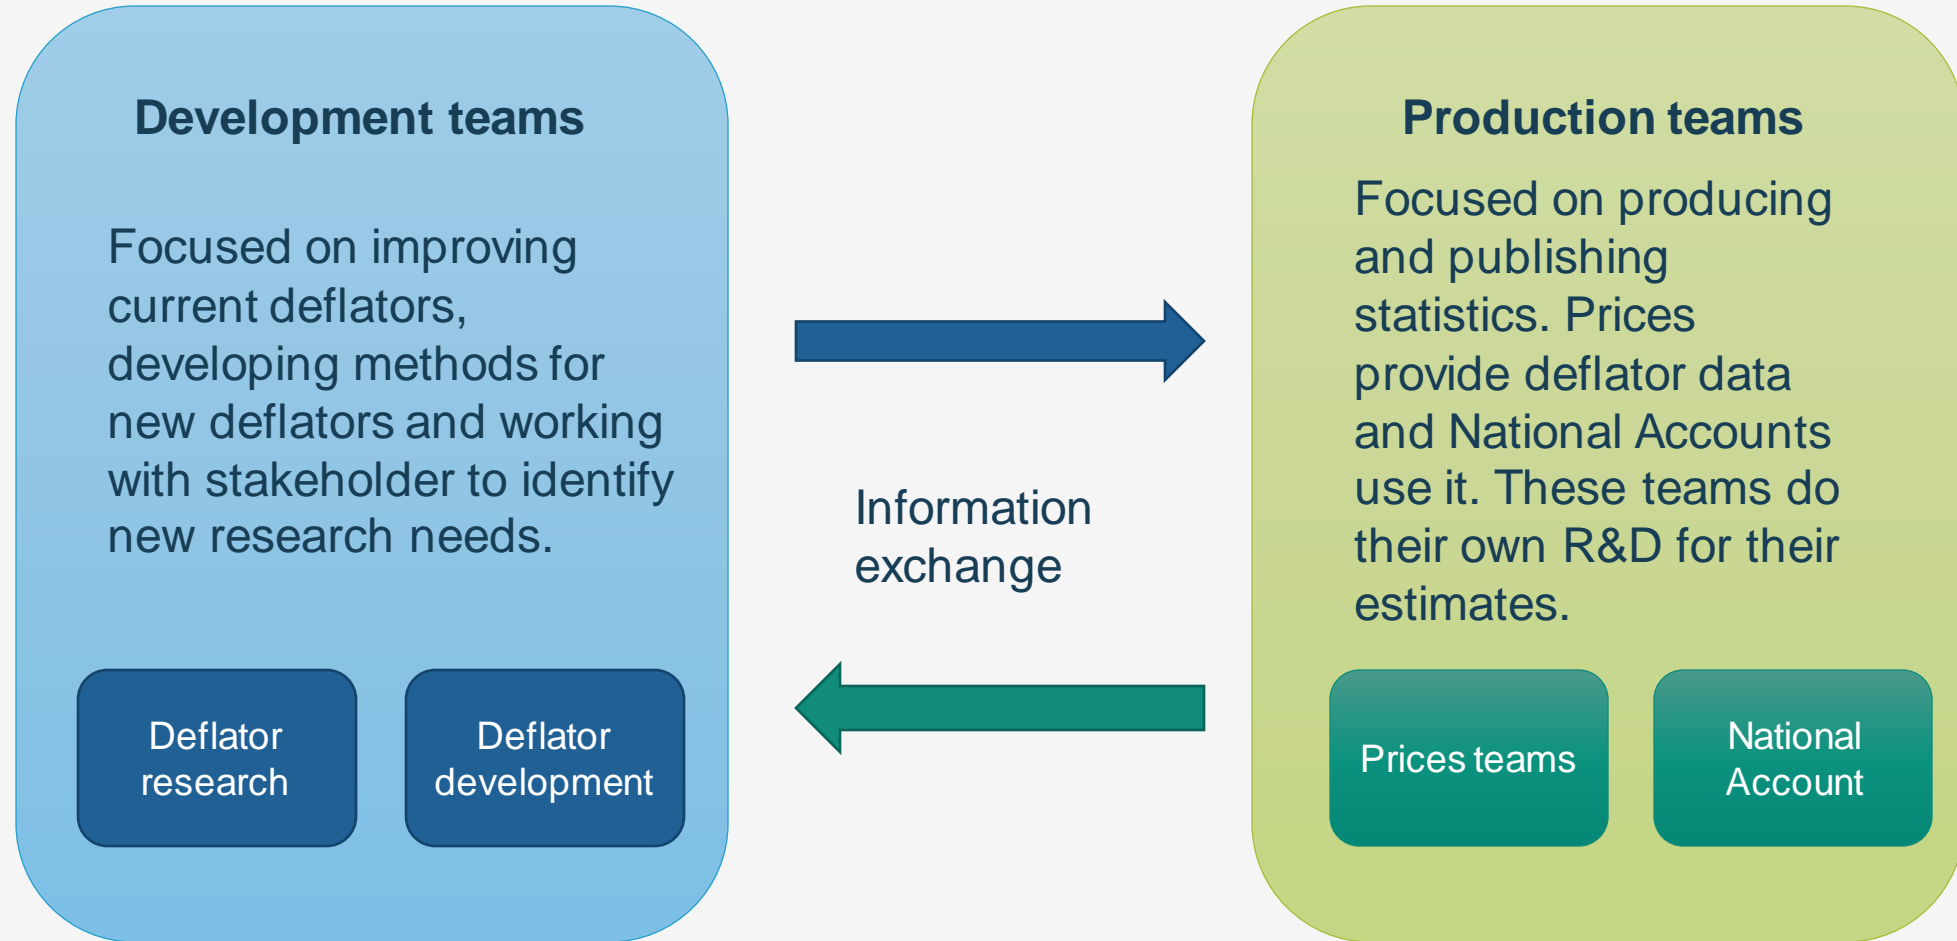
Development teams

Focused on improving current deflators, developing methods for new deflators and working with stakeholder to identify new research needs.

Deflator research

Deflator development

Information exchange

Production teams

Focused on producing and publishing statistics. Prices provide deflator data and National Accounts use it. These teams do their own R&D for their estimates.

Prices teams

National Account